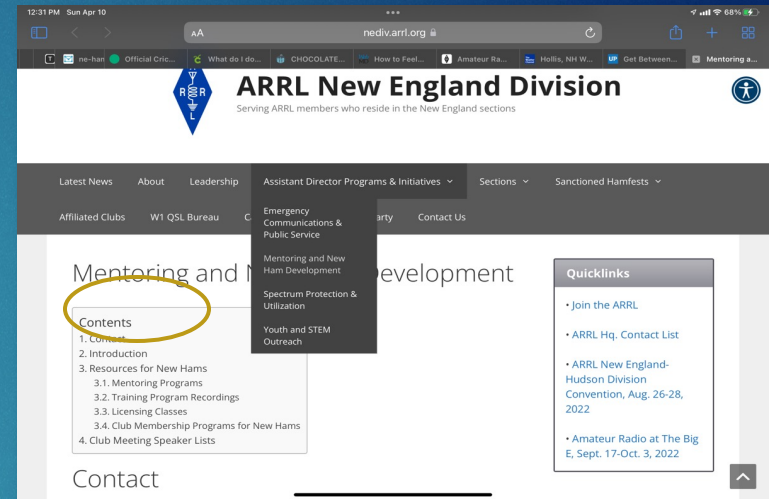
12:31 PM Sun Apr 10

68%

AA nediv.arrl.org

ne-han Official Cric... What do I do... CHOCOLATE... How to Feel... Amateur Ra... Hollis, NH W... Get Between... Mentoring a...

ARRL New England Division

Serving ARRL members who reside in the New England sections

Latest News About Leadership Assistant Director Programs & Initiatives Sections Sanctioned Hamfests

Affiliated Clubs W1 QSL Bureau C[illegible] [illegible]arty Contact Us

Emergency Communications & Public Service

Mentoring and New Ham Development

Spectrum Protection & Utilization

Youth and STEM Outreach

Mentoring and N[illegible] Development

Contents
1. Contact
2. Introduction
3. Resources for New Hams
3.1. Mentoring Programs
3.2. Training Program Recordings
3.3. Licensing Classes
3.4. Club Membership Programs for New Hams
4. Club Meeting Speaker Lists

Contact

Quicklinks

• Join the ARRL

• ARRL Hq. Contact List

• ARRL New England-Hudson Division Convention, Aug. 26-28, 2022

• Amateur Radio at The Big E, Sept. 17-Oct. 3, 2022